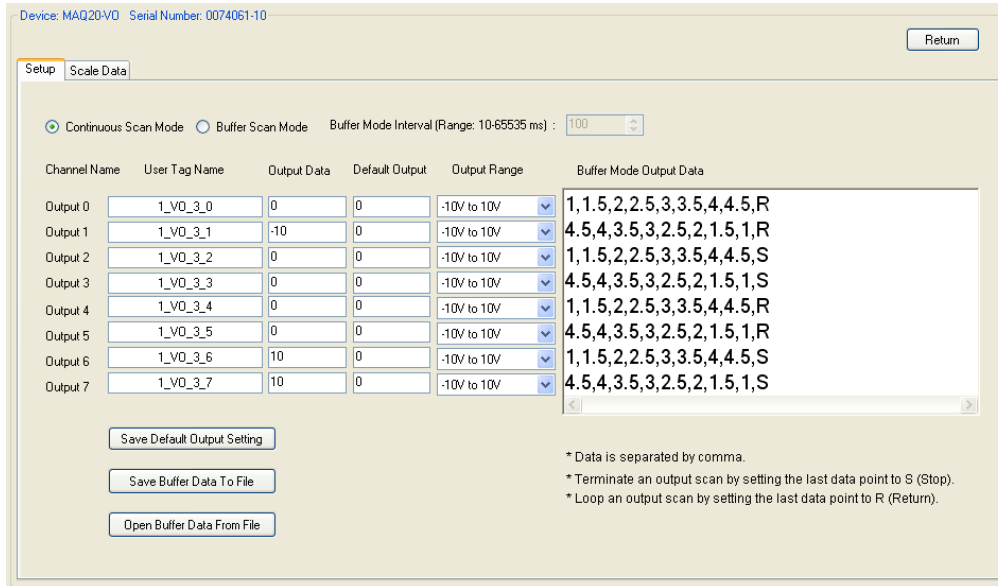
Device: MAQ20-VO Serial Number: 0074061-10

Return

Setup Scale Data

Continuous Scan Mode Buffer Scan Mode Buffer Mode Interval (Range: 10-65535 ms) : 100

| Channel Name | User Tag Name | Output Data | Default Output | Output Range |
|---|---|---|---|---|
| Output 0 | 1_VO_3_0 | 0 | 0 | -10V to 10V |
| Output 1 | 1_VO_3_1 | -10 | 0 | -10V to 10V |
| Output 2 | 1_VO_3_2 | 0 | 0 | -10V to 10V |
| Output 3 | 1_VO_3_3 | 0 | 0 | -10V to 10V |
| Output 4 | 1_VO_3_4 | 0 | 0 | -10V to 10V |
| Output 5 | 1_VO_3_5 | 0 | 0 | -10V to 10V |
| Output 6 | 1_VO_3_6 | 10 | 0 | -10V to 10V |
| Output 7 | 1_VO_3_7 | 10 | 0 | -10V to 10V |

Buffer Mode Output Data

1,1.5,2,2.5,3,3.5,4,4.5,R
4.5,4,3.5,3,2.5,2,1.5,1,R
1,1.5,2,2.5,3,3.5,4,4.5,S
4.5,4,3.5,3,2.5,2,1.5,1,S
1,1.5,2,2.5,3,3.5,4,4.5,R
4.5,4,3.5,3,2.5,2,1.5,1,R
1,1.5,2,2.5,3,3.5,4,4.5,S
4.5,4,3.5,3,2.5,2,1.5,1,S

Save Default Output Setting

Save Buffer Data To File

Open Buffer Data From File

* Data is separated by comma.
* Terminate an output scan by setting the last data point to S (Stop).
* Loop an output scan by setting the last data point to R (Return).